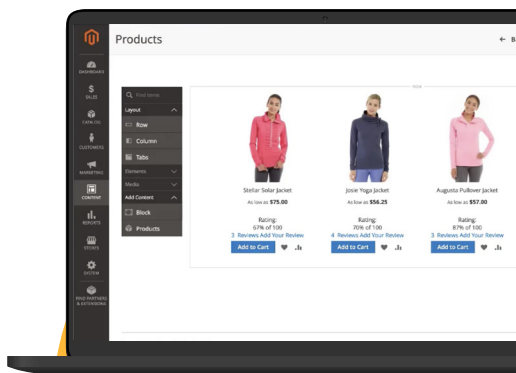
Products

DASHBOARD
SALES
CATALOG
CUSTOMERS
MARKETING
CONTENT
REPORTS
STORES
SYSTEM
FIND PARTNERS & EXTENSIONS

Find items
Layout
Row
Column
Tabs
Elements
Media
Add Content
Block
Products

Stellar Solar Jacket
As low as $75.00
Rating:
67% of 100
3 Reviews Add Your Review
Add to Cart

Josie Yoga Jacket
As low as $56.25
Rating:
60% of 100
4 Reviews Add Your Review
Add to Cart

Augusta Pullover Jacket
As low as $57.00
Rating:
87% of 100
3 Reviews Add Your Review
Add to Cart